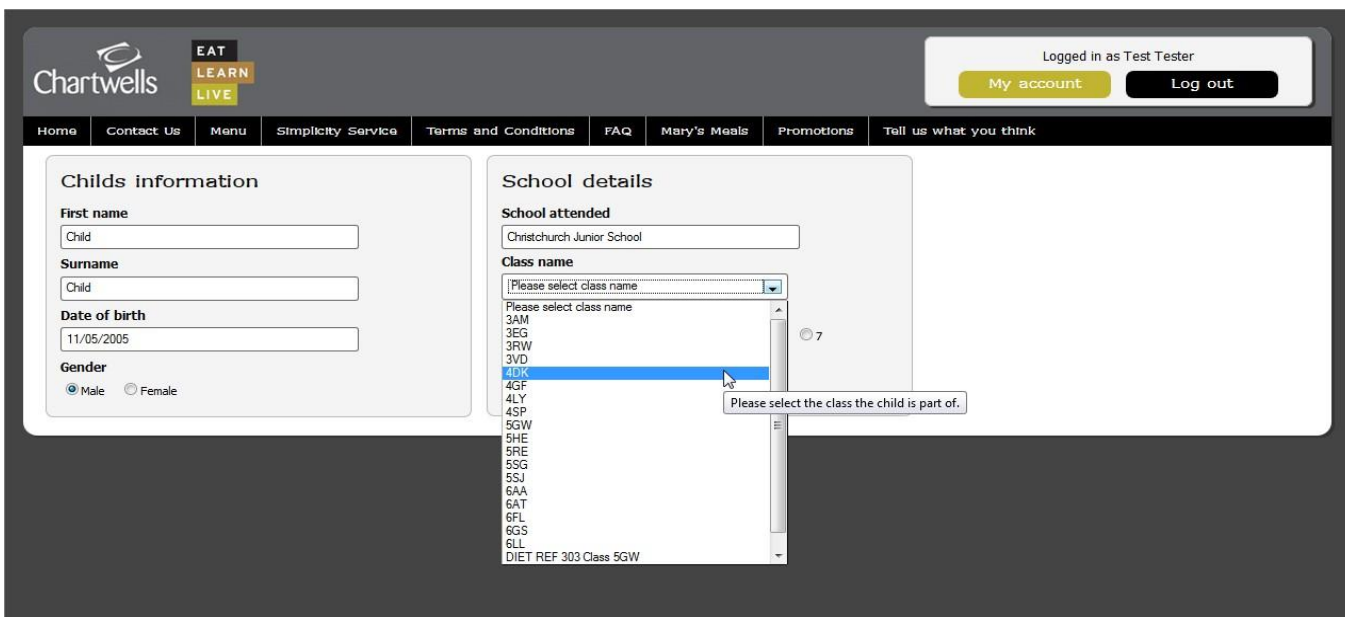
Chartwells

EAT
LEARN
LIVE

Logged in as Test Tester

My account

Log out

Home | Contact Us | Menu | Simplicity Service | Terms and Conditions | FAQ | Mary's Meals | Promotions | Tell us what you think

Childs information

First name

Child

Surname

Child

Date of birth

11/05/2005

Gender

Male Female

School details

School attended

Christchurch Junior School

Class name

Please select class name

Please select class name
3AM
3EG
3RW
3VD
4DK
4GF
4LY
4SP
5GW
5HE
5RE
5SG
5SJ
6AA
6AT
6FL
6GS
6LL
DIET REF 303 Class 5GW

7

Please select the class the child is part of.